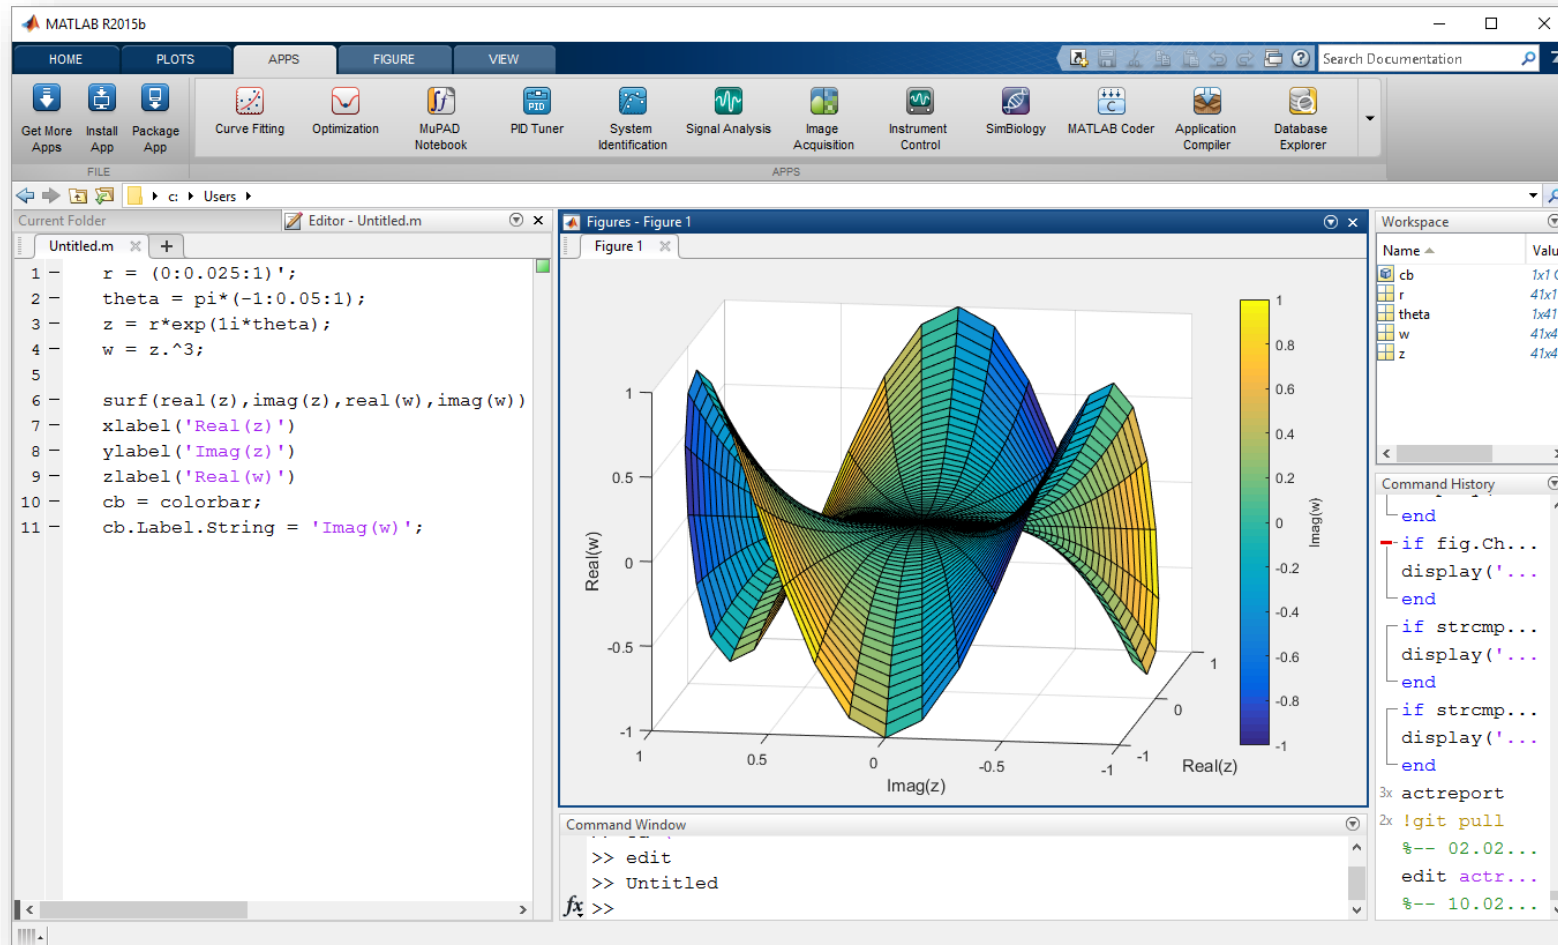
MATLAB R2015b

HOME PLOTS APPS FIGURE VIEW

Search Documentation

Get More Apps
Install App
Package App
FILE

Curve Fitting
Optimization
MuPAD Notebook
PID Tuner
System Identification
Signal Analysis
Image Acquisition
Instrument Control
SimBiology
MATLAB Coder
Application Compiler
Database Explorer
APPS

c: Users

Current Folder
Editor - Untitled.m

Untitled.m +

1 — r = (0:0.025:1)';
2 — theta = pi*(-1:0.05:1);
3 — z = r*exp(1i*theta);
4 — w = z.^3;
5
6 — surf(real(z),imag(z),real(w),imag(w))
7 — xlabel('Real(z)')
8 — ylabel('Imag(z)')
9 — zlabel('Real(w)')
10 — cb = colorbar;
11 — cb.Label.String = 'Imag(w)';

Figures - Figure 1
Figure 1

Real(w)
1
0.5
0
-0.5
-1
1 0.5 0 -0.5 -1
Imag(z)
-1 0 1
Real(z)
1 0.8 0.6 0.4 0.2 0 -0.2 -0.4 -0.6 -0.8 -1
Imag(w)

Workspace
Name Valu
cb 1x1
r 41x1
theta 1x41
w 41x4
z 41x4

Command History
end
if fig.Ch...
display('...
end
if strcmp...
display('...
end
if strcmp...
display('...
end
3x actreport
2x !git pull
%-- 02.02...
edit actr...
%-- 10.02...

Command Window
>> edit
>> Untitled
fx >>